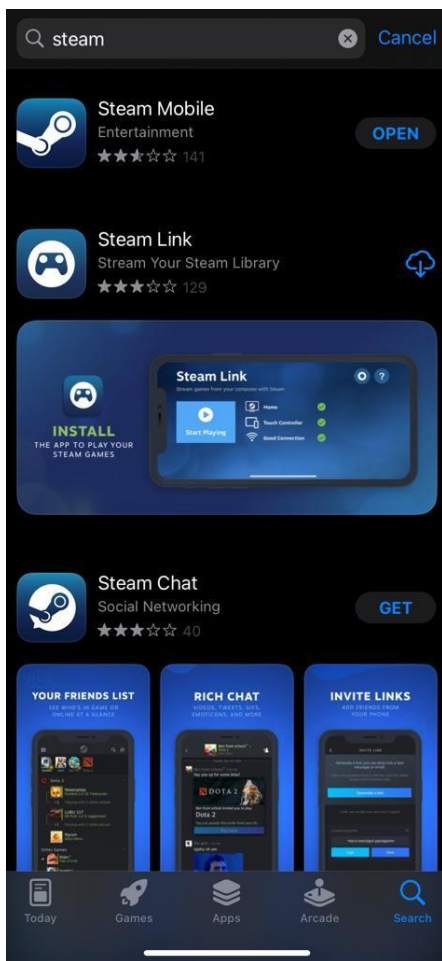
steam

Cancel

Steam Mobile
Entertainment
141

OPEN

Steam Link
Stream Your Steam Library
129

INSTALL
THE APP TO PLAY YOUR STEAM GAMES

Steam Link
Stream games from your computer with Steam.

Start Playing

Home
Touch Controller
Good Connection

Steam Chat
Social Networking
40

GET

YOUR FRIENDS LIST
SEE WHO'S IN GAME OR ONLINE AT A GLANCE

RICH CHAT
VIDEOS, TWEETS, GIFS, EMOTICONS, AND MORE

Dota 2

INVITE LINKS
ADD FRIENDS FROM YOUR PHONE

INVITE LINK

Today
Games
Apps
Arcade
Search